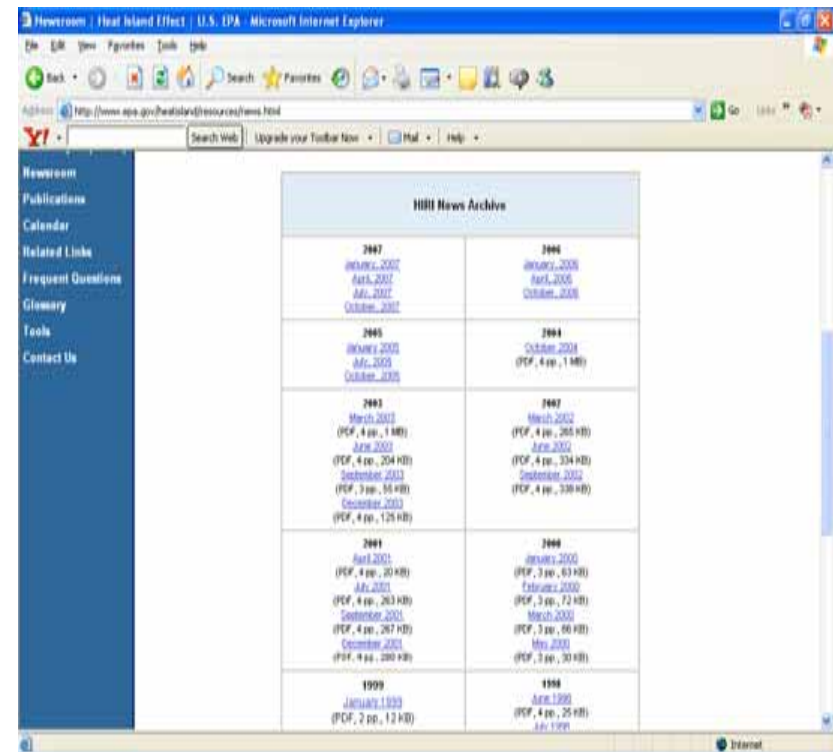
Newsroom | Heat Island Effect | U.S. EPA - Microsoft Internet Explorer

File Edit View Favorites Tools Help

Back Search Favorites

Address http://www.epa.gov/heatisland/resources/news.html Go Links

Y! Search Web Upgrade your Toolbar Now Mail Help

Newsroom
Publications
Calendar
Related Links
Frequent Questions
Glossary
Tools
Contact Us

HIRI News Archive

| 2007 | 2006 |
|---|---|
| January, 2007 April, 2007 July, 2007 October, 2007 | January, 2006 April, 2006 October, 2006 |
| 2005 | 2004 |
| January 2005 July, 2005 October, 2005 | October 2004 (PDF, 4 pp., 1 MB) |
| 2003 | 2002 |
| March 2003 (PDF, 4 pp., 1 MB) June 2003 (PDF, 4 pp., 204 KB) September 2003 (PDF, 3 pp., 56 KB) December 2003 (PDF, 4 pp., 125 KB) | March 2002 (PDF, 4 pp., 265 KB) June 2002 (PDF, 4 pp., 334 KB) September 2002 (PDF, 4 pp., 338 KB) |
| 2001 | 2000 |
| April 2001 (PDF, 4 pp., 20 KB) July 2001 (PDF, 4 pp., 263 KB) September 2001 (PDF, 4 pp., 267 KB) December 2001 (PDF, 4 pp., 280 KB) | January 2000 (PDF, 3 pp., 63 KB) February 2000 (PDF, 3 pp., 72 KB) March 2000 (PDF, 3 pp., 86 KB) May 2000 (PDF, 3 pp., 30 KB) |
| 1999 | 1998 |
| January 1999 (PDF, 2 pp., 12 KB) | June 1998 (PDF, 4 pp., 25 KB) July 1998 |

Internet